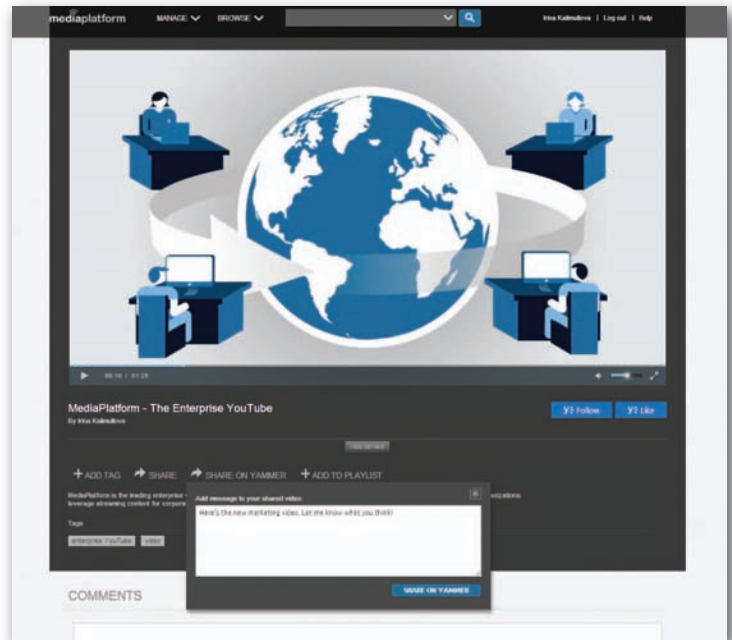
mediaplatform MANAGE BROWSE

Irina Kalimullova | Log out | Help

00:15 / 01:28

MediaPlatform - The Enterprise YouTube

By Irina Kalimullova

Follow Like

Hide details

+ ADD TAG SHARE SHARE ON YAMMER + ADD TO PLAYLIST

MediaPlatform is the leading enterprise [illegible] leverage streaming content for corporate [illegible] organizations

Tags

enterprise YouTube video

Add message to your shared video:

Here's the new marketing video. Let me know what you think!

SHARE ON YAMMER

COMMENTS